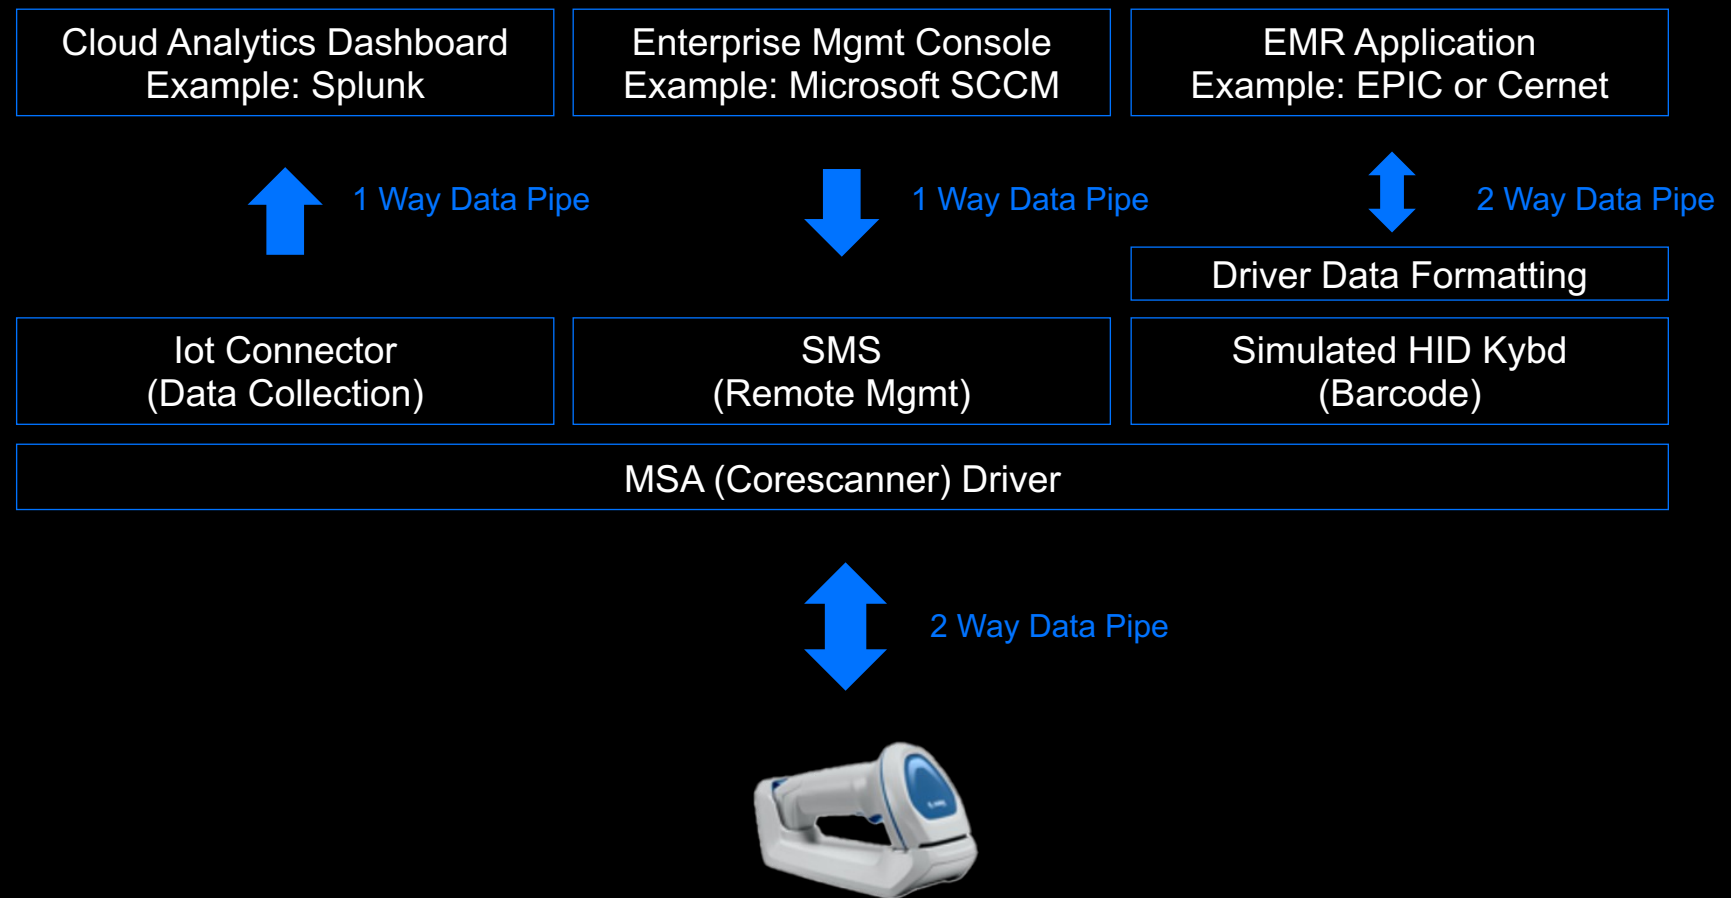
Cloud Analytics Dashboard
Example: Splunk

Enterprise Mgmt Console
Example: Microsoft SCCM

EMR Application
Example: EPIC or Cernet

1 Way Data Pipe

1 Way Data Pipe

2 Way Data Pipe

Driver Data Formatting

Iot Connector
(Data Collection)

SMS
(Remote Mgmt)

Simulated HID Kybd
(Barcode)

MSA (Corescanner) Driver

2 Way Data Pipe